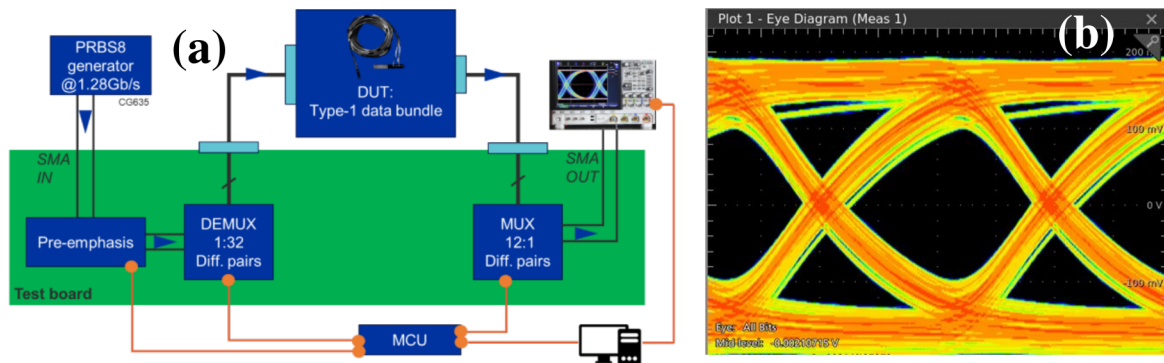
(a)

PRBS8 generator @1.28Gb/s

CG635

DUT: Type-1 data bundle

SMA IN

SMA OUT

Pre-emphasis

DEMUX 1:32 Diff. pairs

MUX 12:1 Diff. pairs

Test board

MCU

(b)

Plot 1 - Eye Diagram (Meas 1)

200 mV

100 mV

0 V

-100 mV

Eye: All Bits

Mid-level: -0.0001075 V